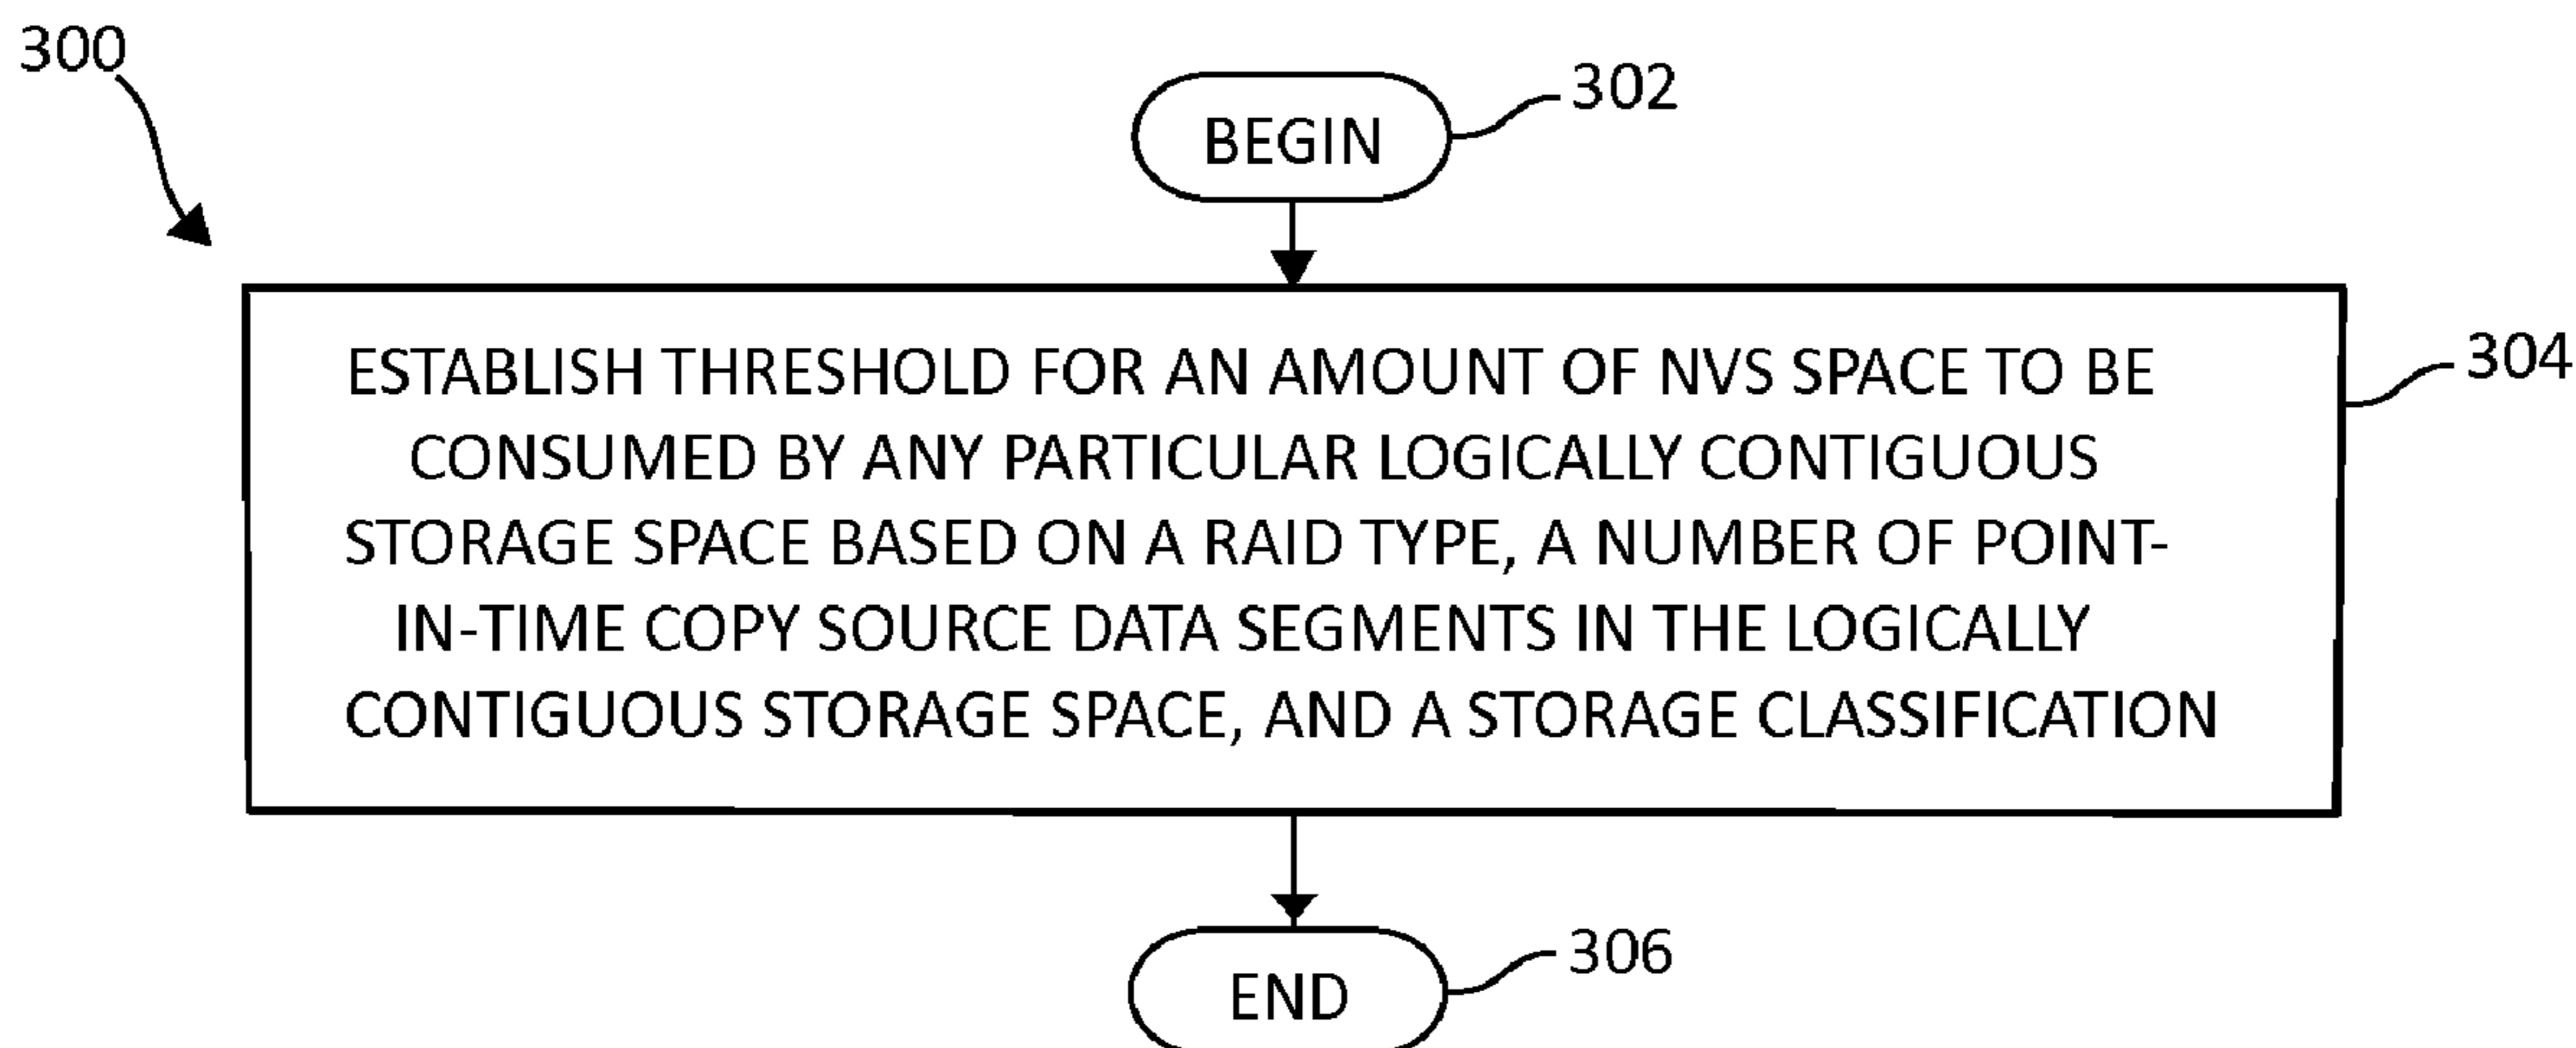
300

BEGIN
302

ESTABLISH THRESHOLD FOR AN AMOUNT OF NVS SPACE TO BE CONSUMED BY ANY PARTICULAR LOGICALLY CONTIGUOUS STORAGE SPACE BASED ON A RAID TYPE, A NUMBER OF POINT-IN-TIME COPY SOURCE DATA SEGMENTS IN THE LOGICALLY CONTIGUOUS STORAGE SPACE, AND A STORAGE CLASSIFICATION
304

END
306